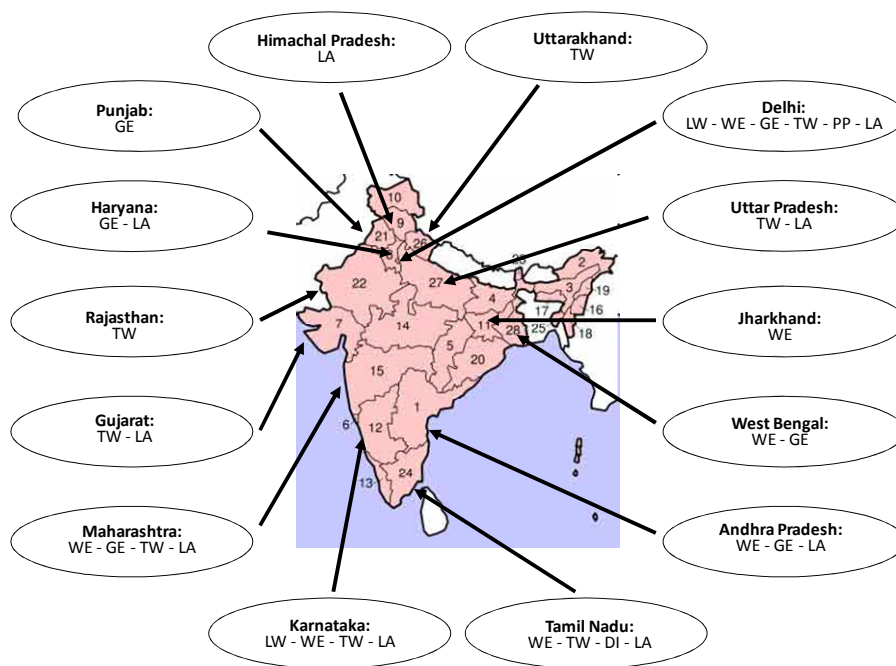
Himachal Pradesh:
LA

Uttarakhand:
TW

Punjab:
GE

Delhi:
LW - WE - GE - TW - PP - LA

Haryana:
GE - LA

Uttar Pradesh:
TW - LA

Rajasthan:
TW

Jharkhand:
WE

Gujarat:
TW - LA

West Bengal:
WE - GE

Maharashtra:
WE - GE - TW - LA

Andhra Pradesh:
WE - GE - LA

Karnataka:
LW - WE - TW - LA

Tamil Nadu:
WE - TW - DI - LA

10
9
21
26
23
2
3
19
22
27
4
17
16
7
14
11
28
25
18
5
20
15
1
6
12
24
13